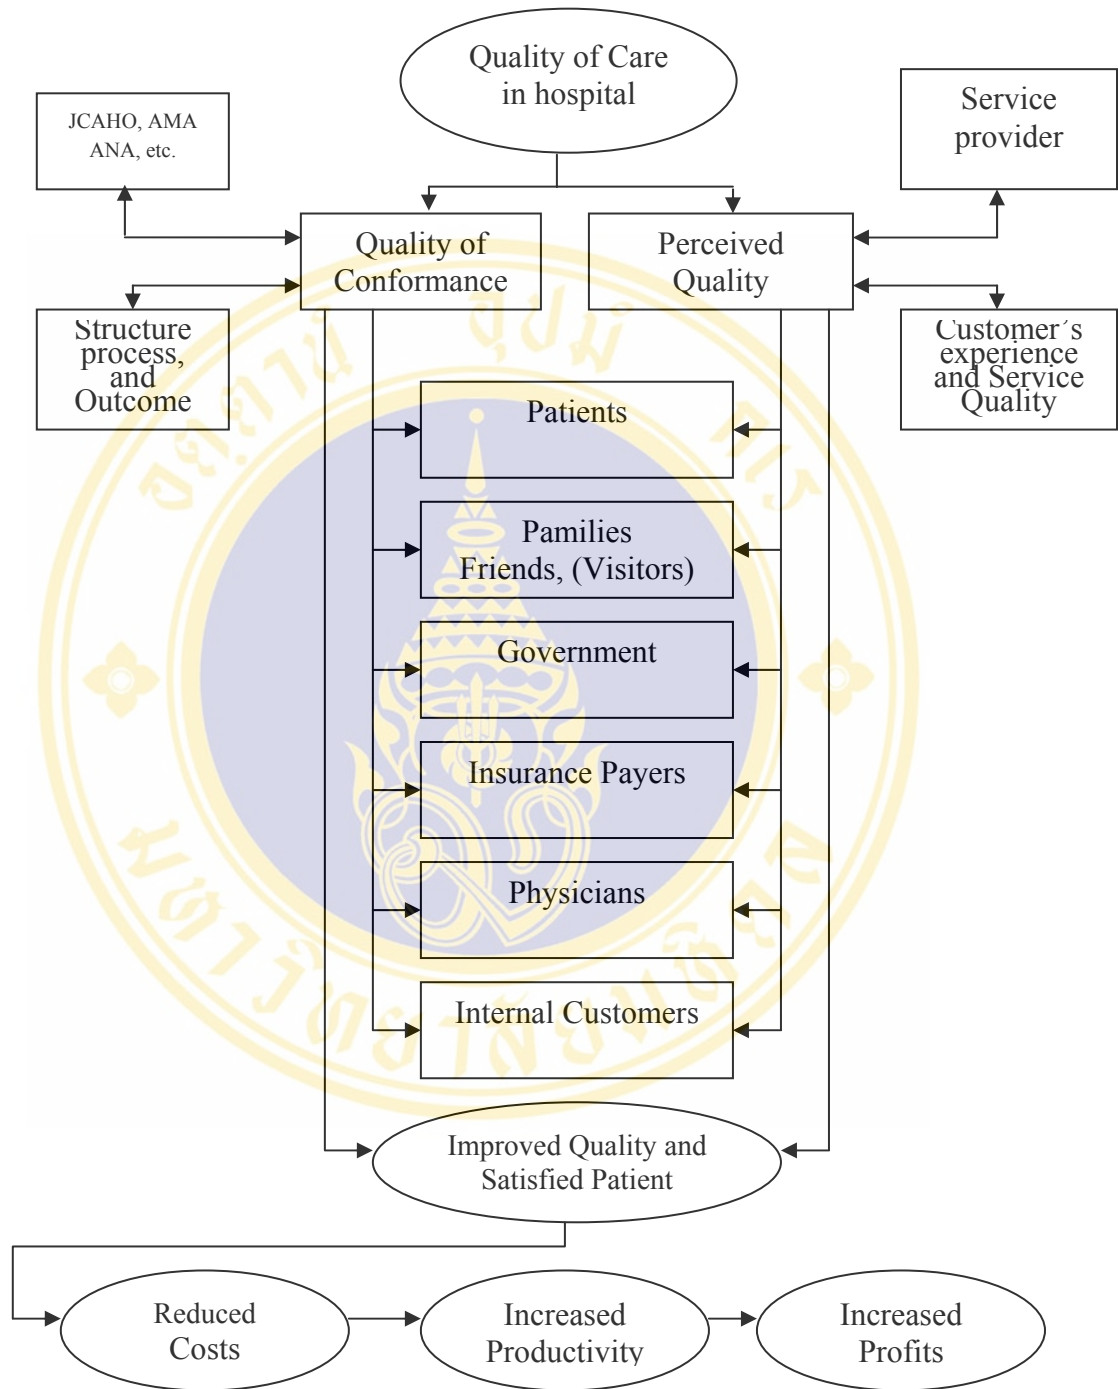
Quality of Care in hospital

JCAHO, AMA ANA, etc.

Service provider

Quality of Conformance

Perceived Quality

Structure process, and Outcome

Customer´s experience and Service Quality

Patients

Pamilies Friends, (Visitors)

Government

Insurance Payers

Physicians

Internal Customers

Improved Quality and Satisfied Patient

Reduced Costs

Increased Productivity

Increased Profits